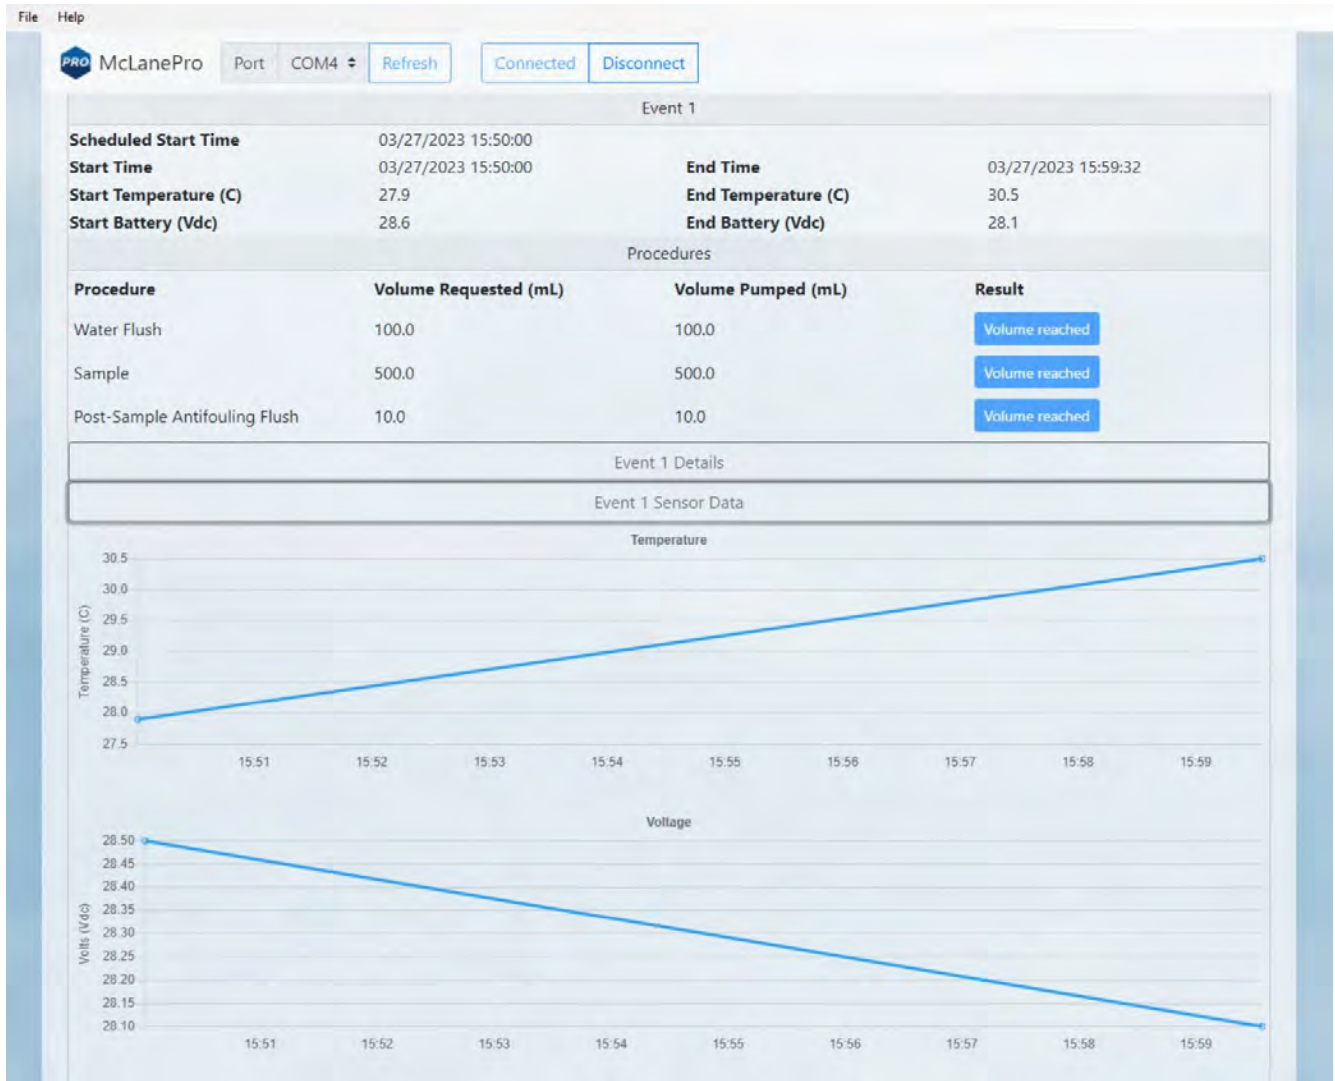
File Help

PRO McLanePro Port COM4 Refresh Connected Disconnect

Event 1

| Scheduled Start Time | 03/27/2023 15:50:00 | | |
|---|---|---|---|
| Start Time | 03/27/2023 15:50:00 | End Time | 03/27/2023 15:59:32 |
| Start Temperature (C) | 27.9 | End Temperature (C) | 30.5 |
| Start Battery (Vdc) | 28.6 | End Battery (Vdc) | 28.1 |

Procedures

| Procedure | Volume Requested (mL) | Volume Pumped (mL) | Result |
|---|---|---|---|
| Water Flush | 100.0 | 100.0 | Volume reached |
| Sample | 500.0 | 500.0 | Volume reached |
| Post-Sample Antifouling Flush | 10.0 | 10.0 | Volume reached |

Event 1 Details

Event 1 Sensor Data

Temperature

Temperature (C)

30.5 30.0 29.5 29.0 28.5 28.0 27.5

15:51 15:52 15:53 15:54 15:55 15:56 15:57 15:58 15:59

Voltage

Volts (Vdc)

28.50 28.45 28.40 28.35 28.30 28.25 28.20 28.15 28.10

15:51 15:52 15:53 15:54 15:55 15:56 15:57 15:58 15:59